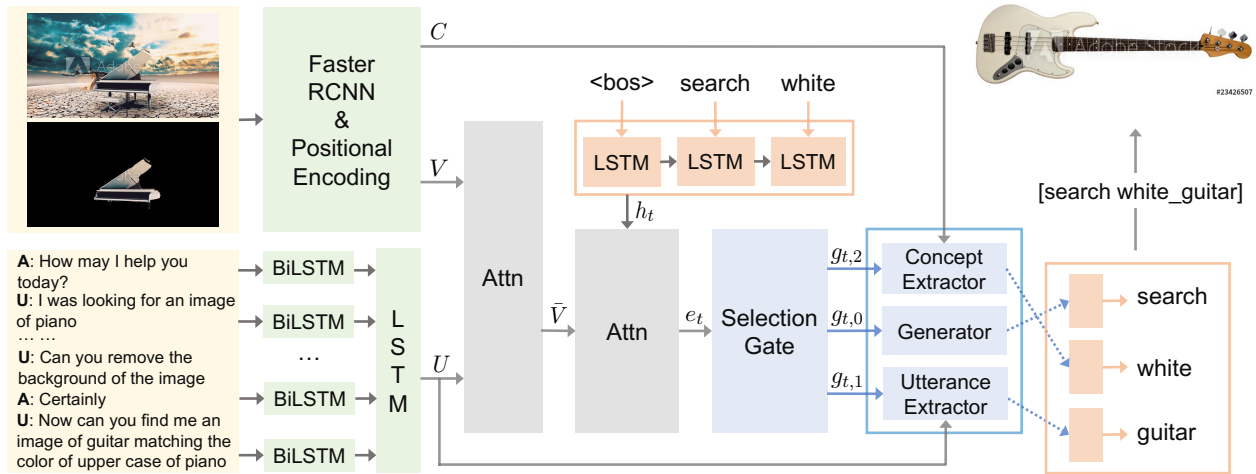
Adobe

Faster RCNN & Positional Encoding

$C$

$V$

<bos> search white

LSTM LSTM LSTM

$h_t$

Attn

$\bar{V}$

Attn

$e_t$

Selection Gate

$g_{t,2}$

$g_{t,0}$

$g_{t,1}$

Concept Extractor

Generator

Utterance Extractor

Adobe Stock

#23426507

[search white_guitar]

search

white

guitar

**A**: How may I help you today?
**U**: I was looking for an image of piano
… …
**U**: Can you remove the background of the image
**A**: Certainly
**U**: Now can you find me an image of guitar matching the color of upper case of piano

BiLSTM
BiLSTM
…
BiLSTM
BiLSTM

L S T M

$U$